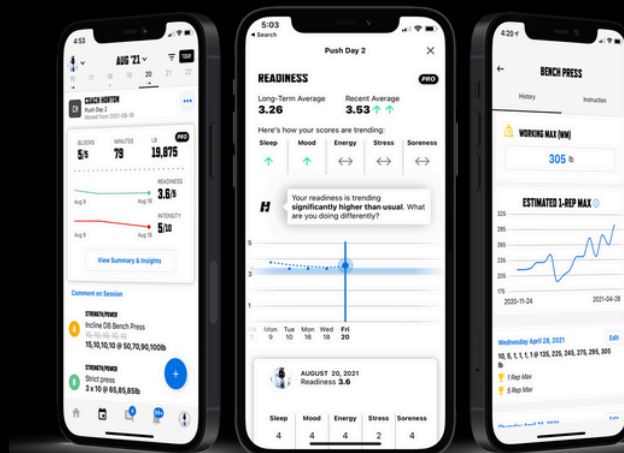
4:53

AUG '21

20

21

22

TODAY

CH

COACH HORTON

Push Day 2

Moved from 2021-08-18

BLOCKS

5/5

MINUTES

79

LB

19,875

PRO

READINESS

3.6/5

Aug 9

Aug 18

INTENSITY

5/10

Aug 9

Aug 18

View Summary & Insights

Comment on Session

STRENGTH/POWER

Incline DB Bench Press

15,10,10,10 @ 50,70,90,100lb

STRENGTH/POWER

Strict press

3 x 10 @ 65,85,85lb

+

5:03

◂ Search

Push Day 2

READINESS

PRO

Long-Term Average

3.26

Recent Average

3.53

Here's how your scores are trending:

Sleep

Mood

Energy

Stress

Soreness

Your readiness is trending significantly higher than usual. What are you doing differently?

5

4

3

2

1

Mon 9

Tue 10

Wed 11

Mon 16

Wed 18

Fri 20

AUGUST 20, 2021

Readiness 3.6

Sleep

4

Mood

4

Energy

4

Stress

2

Soreness

4

4:20

BENCH PRESS

History

Instruction

WORKING MAX (WM)

305 lb

ESTIMATED 1-REP MAX

250

225

200

175

2020-11-24

2021-04-28

Wednesday April 28, 2021

Edit

10, 5, 1, 1, 1, 1 @ 135, 225, 245, 275, 295, 305 lb

1 Rep Max

5 Rep Max